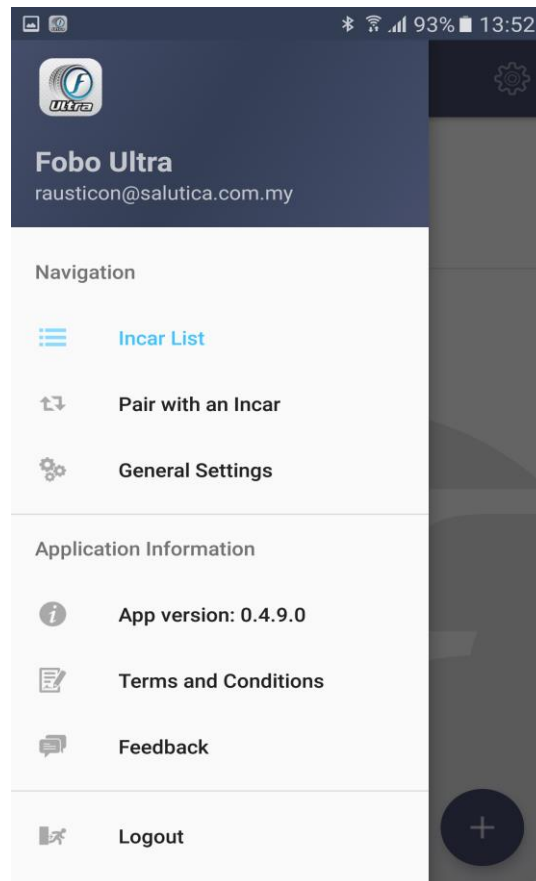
93% 13:52

Ultra

Fobo Ultra
rausticon@salutica.com.my

Navigation

Incar List

Pair with an Incar

General Settings

Application Information

App version: 0.4.9.0

Terms and Conditions

Feedback

Logout